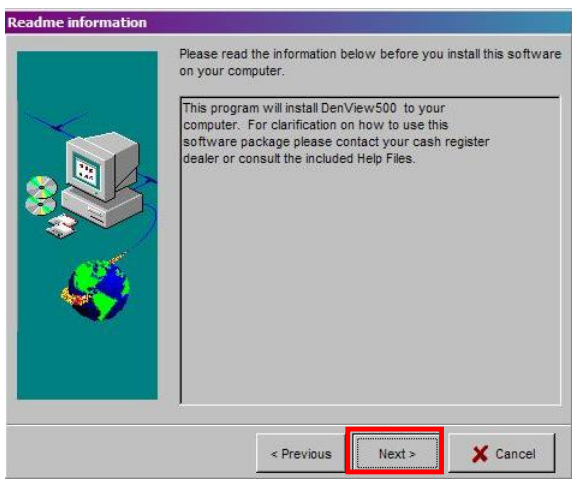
Readme information

Please read the information below before you install this software on your computer.

This program will install DenView500 to your computer. For clarification on how to use this software package please contact your cash register dealer or consult the included Help Files.

< Previous

Next >

Cancel